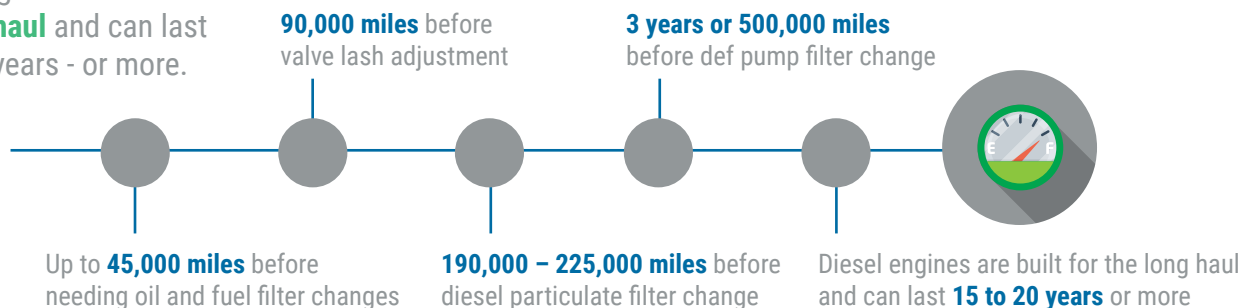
haul and can last years - or more.

90,000 miles before valve lash adjustment

3 years or 500,000 miles before def pump filter change

E F

Up to 45,000 miles before needing oil and fuel filter changes

190,000 – 225,000 miles before diesel particulate filter change

Diesel engines are built for the long haul and can last 15 to 20 years or more